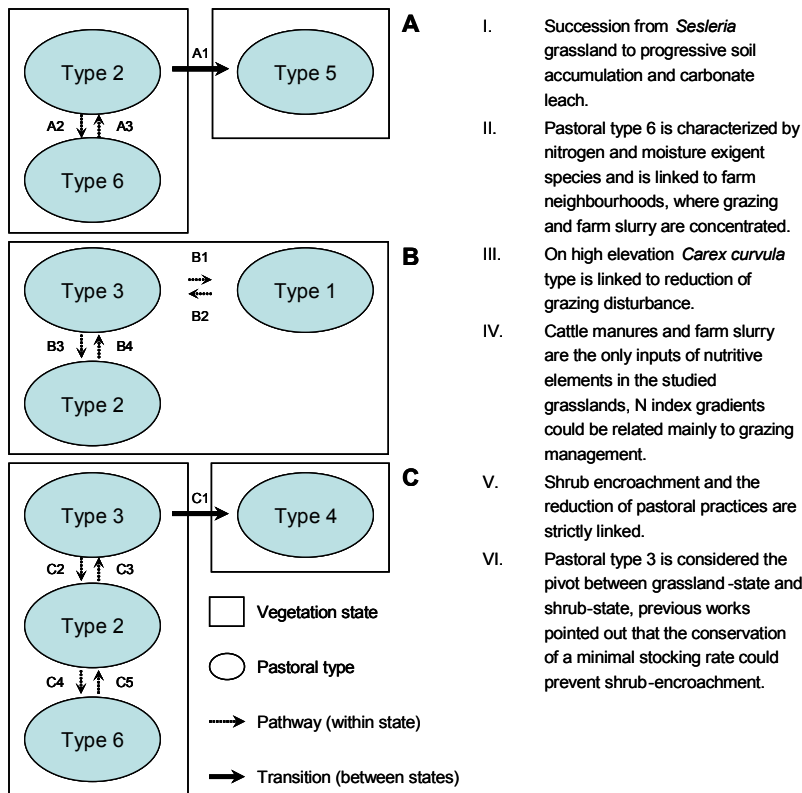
Type 2

A1

Type 5

A2

A3

Type 6

A

Type 3

B1

B2

Type 1

B3

B4

Type 2

B

Type 3

C1

Type 4

C2

C3

Type 2

C4

C5

Type 6

C

Vegetation state

Pastoral type

Pathway (within state)

Transition (between states)

I. Succession from *Sesleria* grassland to progressive soil accumulation and carbonate leach.

II. Pastoral type 6 is characterized by nitrogen and moisture exigent species and is linked to farm neighbourhoods, where grazing and farm slurry are concentrated.

III. On high elevation *Carex curvula* type is linked to reduction of grazing disturbance.

IV. Cattle manures and farm slurry are the only inputs of nutritive elements in the studied grasslands, N index gradients could be related mainly to grazing management.

V. Shrub encroachment and the reduction of pastoral practices are strictly linked.

VI. Pastoral type 3 is considered the pivot between grassland -state and shrub-state, previous works pointed out that the conservation of a minimal stocking rate could prevent shrub-encroachment.